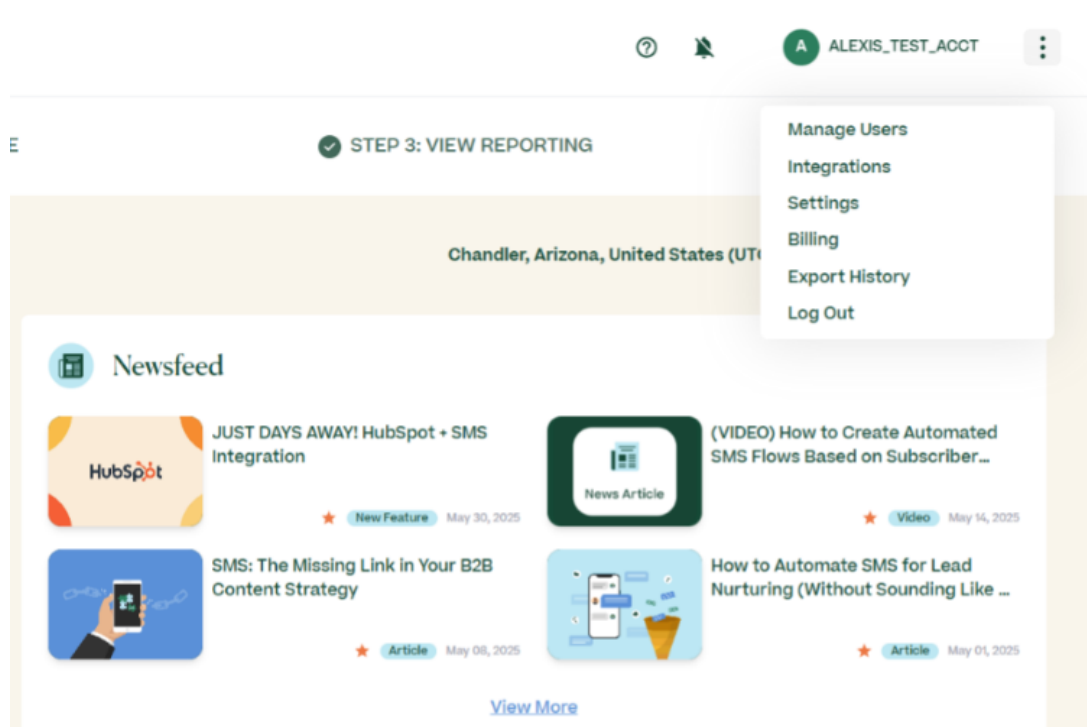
A ALEXIS_TEST_ACCT

E

STEP 3: VIEW REPORTING

Manage Users
Integrations
Settings
Billing
Export History
Log Out

Chandler, Arizona, United States (UT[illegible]

Newsfeed

HubSpot

JUST DAYS AWAY! HubSpot + SMS Integration

New Feature May 30, 2025

News Article

(VIDEO) How to Create Automated SMS Flows Based on Subscriber...

Video May 14, 2025

SMS: The Missing Link in Your B2B Content Strategy

Article May 08, 2025

How to Automate SMS for Lead Nurturing (Without Sounding Like ...

Article May 01, 2025

View More